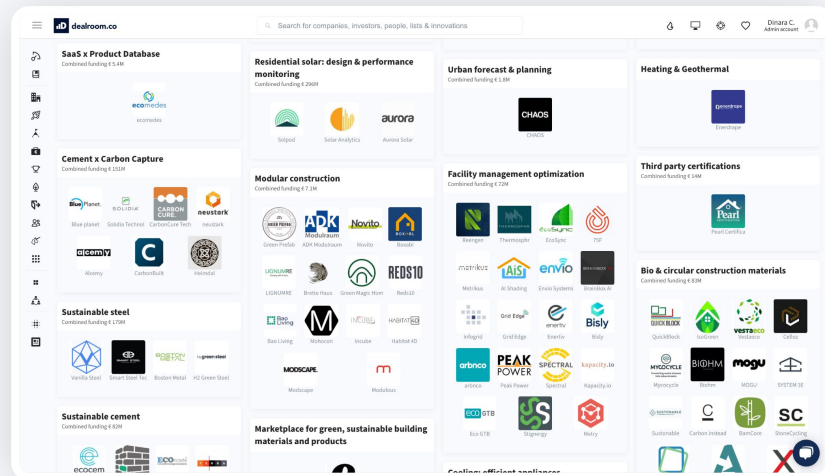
dealroom.co

Search for companies, investors, people, lists & innovations

Dinara C.
Admin account

SaaS x Product Database
Combined funding € 5.4M

ecomedes

Cement x Carbon Capture
Combined funding € 151M

Blue planet
Solidia Technol
CarbonCure Tech
neustark
Alcemy
CarbonBuilt
Heirloom

Sustainable steel
Combined funding € 175M

Vanilla Steel
Smart Steel Tec
Boston Metal
H2 Green Steel

Sustainable cement
Combined funding € 82M

Residential solar: design & performance monitoring
Combined funding € 296M

Solpod
Solar Analytics
Aurora Solar

Modular construction
Combined funding € 7.1M

Green Prefab
ADK Modulraum
Novito
Boxabl
LIGNUMRE
Brette Haus
Green Magic Hom
Reds10
Bao Living
Mohocon
Incube
Habitat 4D
Modscape
Modulous

Marketplace for green, sustainable building materials and products

Urban forecast & planning
Combined funding € 1.8M

CHAOS

Facility management optimization
Combined funding € 72M

Reengen
Thermosphr
EcoSync
75F
Metrikus
AI Shading
Envio Systems
Brainbox AI
Infogrid
Grid Edge
Enertiv
Bisly
arbnco
Peak Power
Spectral
Kapacity.io
Eco GTB
Stignergy
Metry

Heating & Geothermal

Enerdrape

Third party certifications
Combined funding € 14M

Pearl Certifica

Bio & circular construction materials
Combined funding € 83M

QuickBlock
IsoGreen
Vestaeco
Cellizz
Myrocycle
Biohm
MOGU
SYSTEM 3E
Sustonable
Carbon Instead
BamCore
StoneCycling